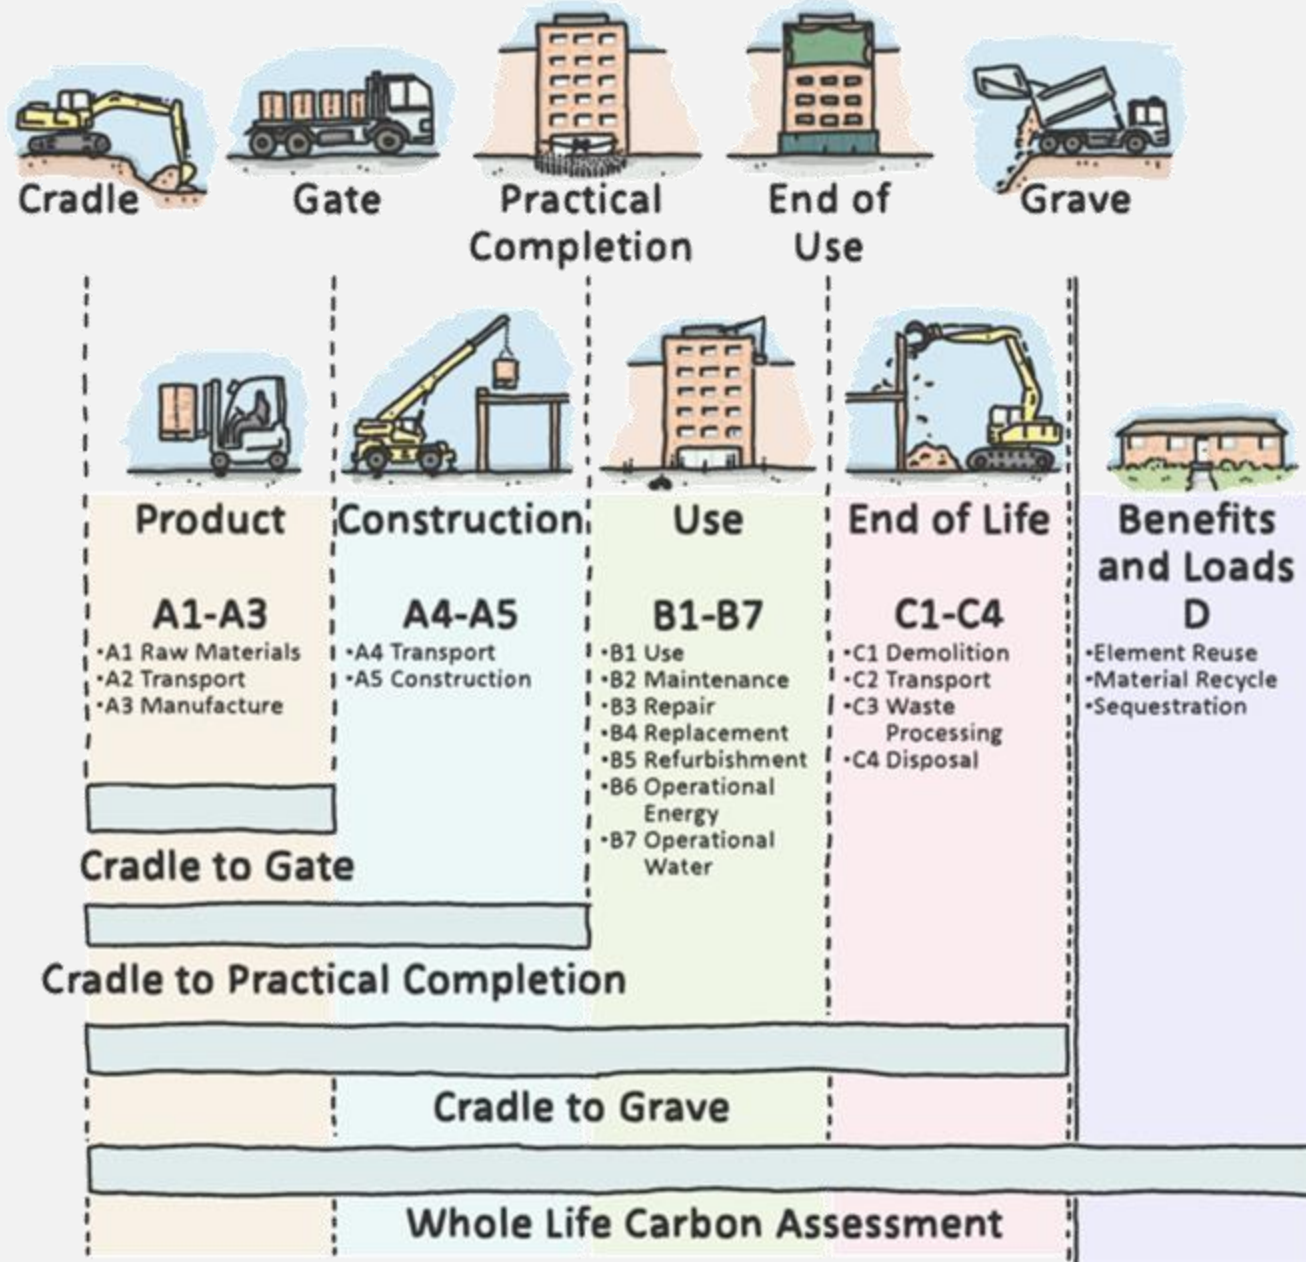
Cradle

Gate

Practical Completion

End of Use

Grave

Product

A1-A3

•A1 Raw Materials
•A2 Transport
•A3 Manufacture

Construction

A4-A5

•A4 Transport
•A5 Construction

Use

B1-B7

•B1 Use
•B2 Maintenance
•B3 Repair
•B4 Replacement
•B5 Refurbishment
•B6 Operational Energy
•B7 Operational Water

End of Life

C1-C4

•C1 Demolition
•C2 Transport
•C3 Waste Processing
•C4 Disposal

Benefits and Loads

D

•Element Reuse
•Material Recycle
•Sequestration

Cradle to Gate

Cradle to Practical Completion

Cradle to Grave

Whole Life Carbon Assessment